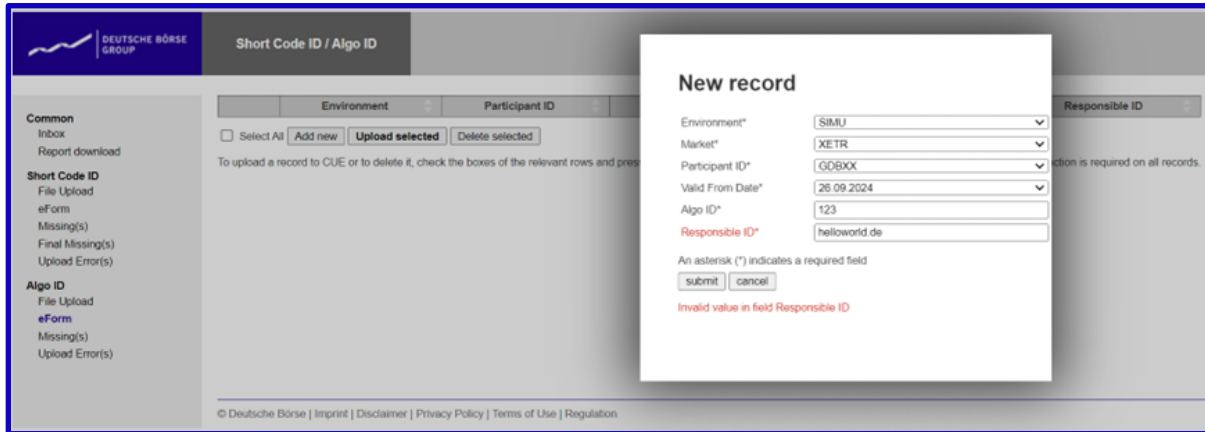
DEUTSCHE BÖRSE GROUP

Short Code ID / Algo ID

Common
Inbox
Report download

Short Code ID
File Upload
eForm
Missing(s)
Final Missing(s)
Upload Error(s)

Algo ID
File Upload
eForm
Missing(s)
Upload Error(s)

| Environment | Participant ID | Responsible ID |
|---|---|---|

Select All Add new Upload selected Delete selected

To upload a record to CUE or to delete it, check the boxes of the relevant rows and pres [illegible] ction is required on all records.

New record

Environment* SIMU
Market* XETR
Participant ID* GDBXX
Valid From Date* 26.09.2024
Algo ID* 123
Responsible ID* helloworld.de

An asterisk (*) indicates a required field

submit cancel

Invalid value in field Responsible ID

© Deutsche Börse | Imprint | Disclaimer | Privacy Policy | Terms of Use | Regulation